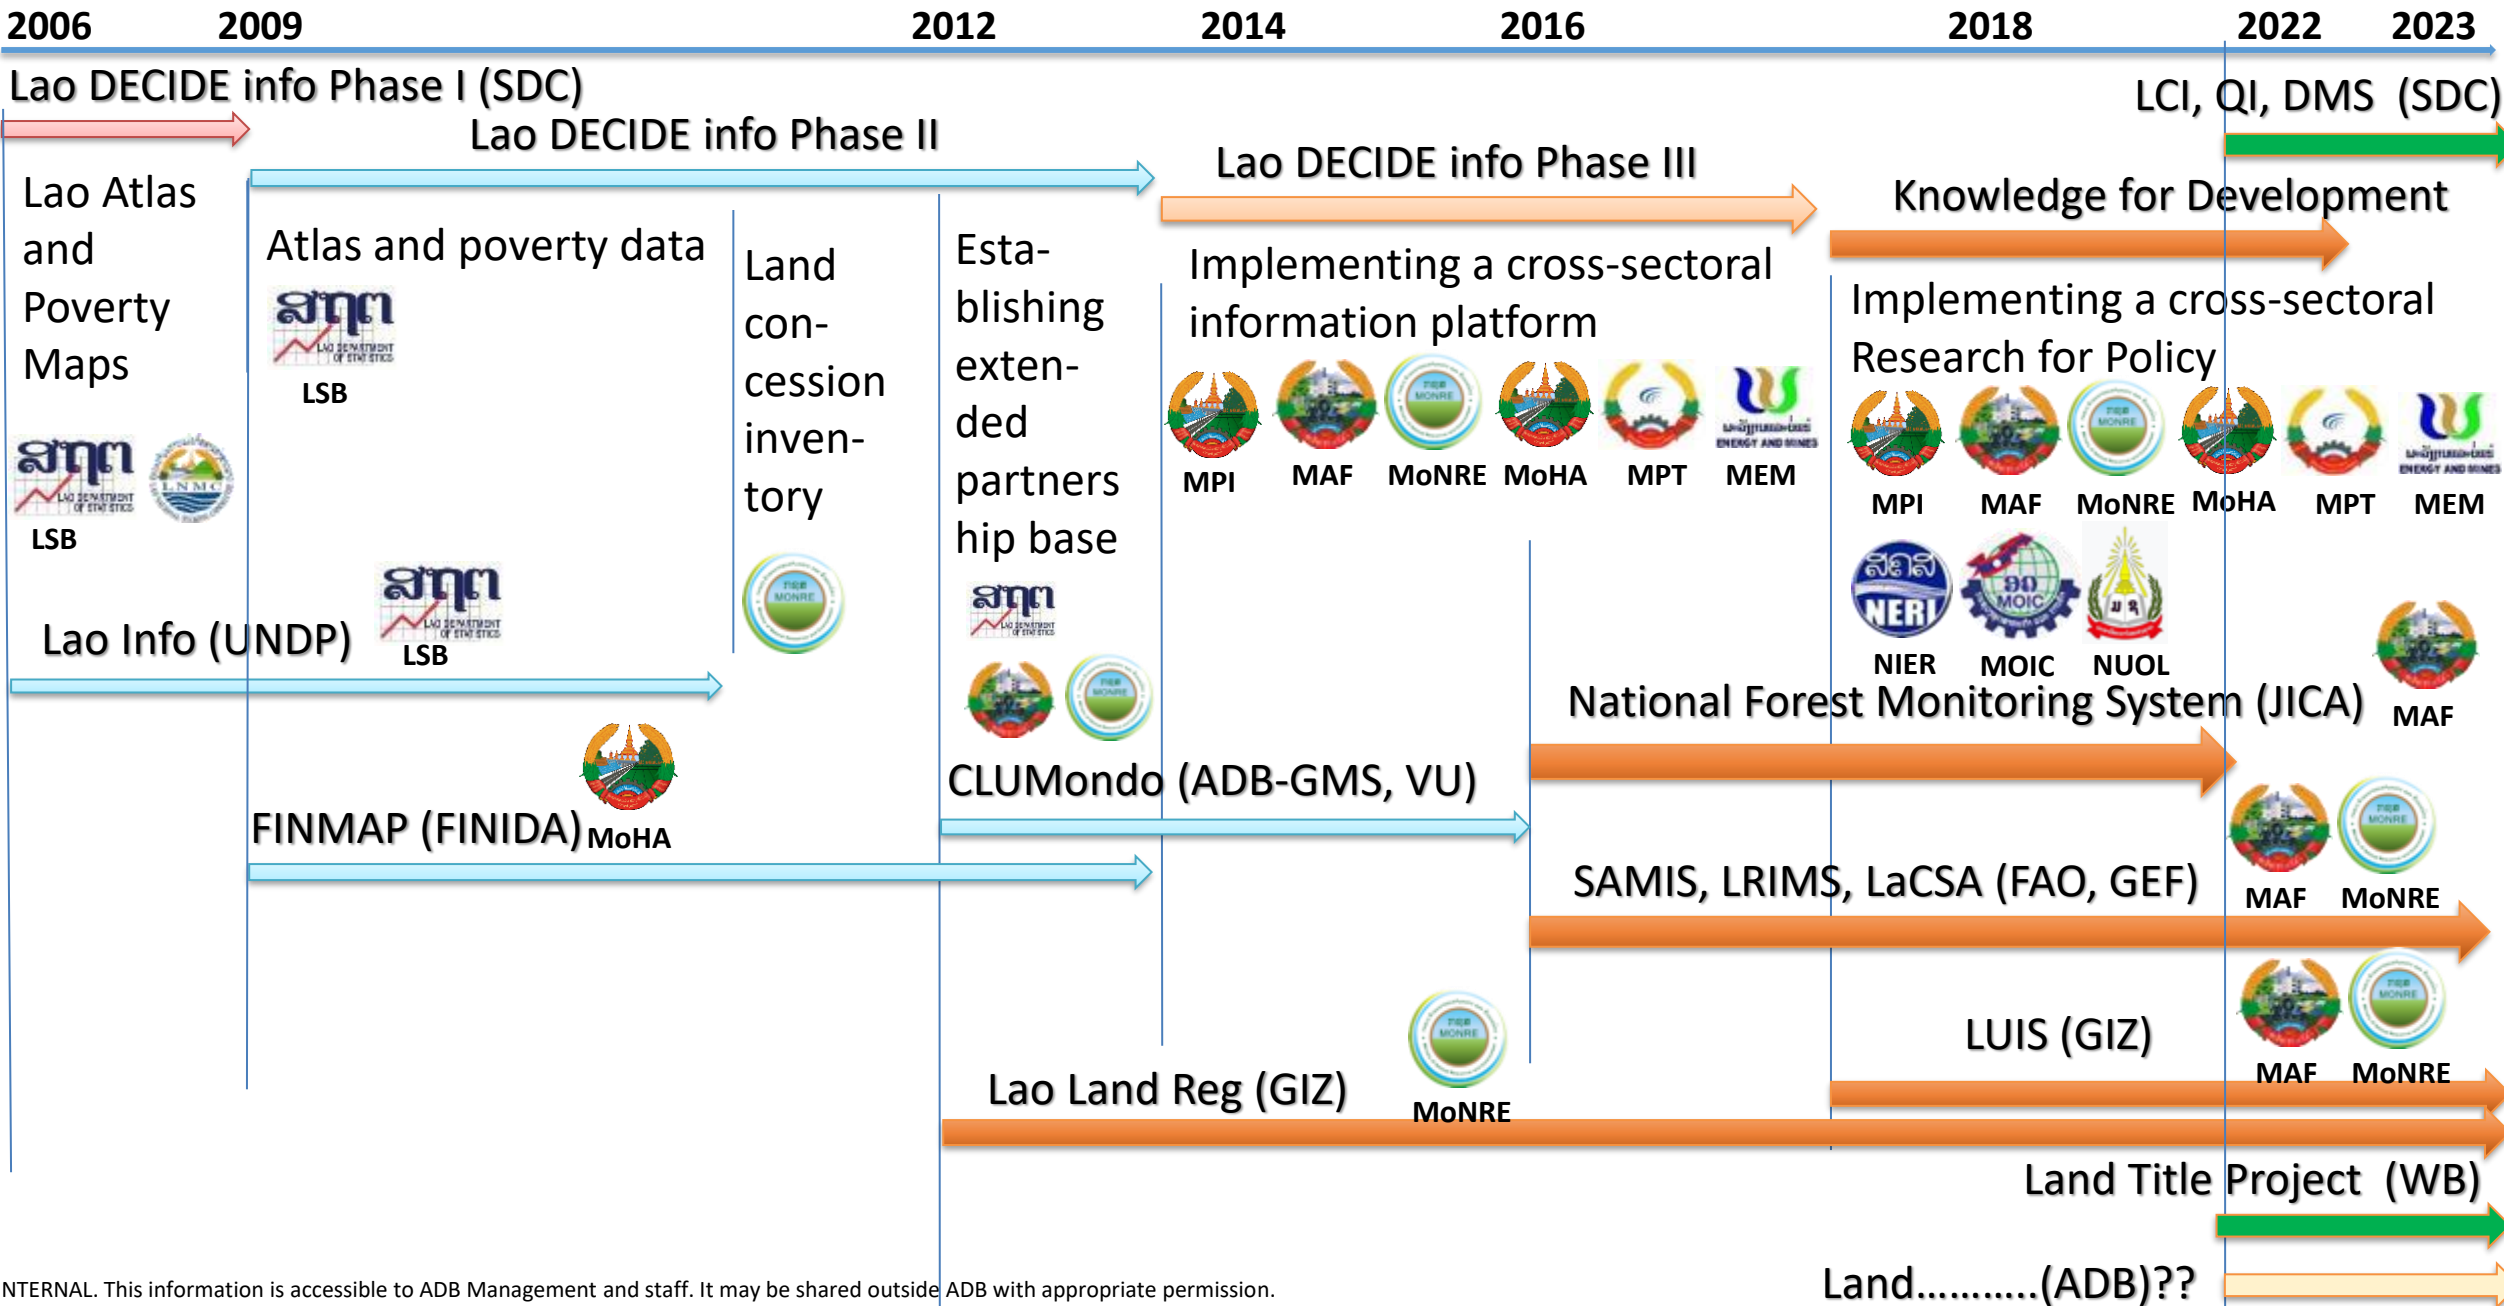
2006 2009 2012 2014 2016 2018 2022 2023

Lao DECIDE info Phase I (SDC)

LCI, QI, DMS (SDC)

Lao DECIDE info Phase II

Lao DECIDE info Phase III

Knowledge for Development

Lao Atlas and Poverty Maps

LSB

Atlas and poverty data

LSB

Land concession inventory

Establishing extended partnership base

Implementing a cross-sectoral information platform

MPI MAF MoNRE MoHA MPT MEM

Implementing a cross-sectoral Research for Policy

MPI MAF MoNRE MoHA MPT MEM

NIER MOIC NUOL

Lao Info (UNDP)

LSB

MAF

National Forest Monitoring System (JICA)

MoHA

CLUMondo (ADB-GMS, VU)

FINMAP (FINIDA)

MAF MoNRE

SAMIS, LRIMS, LaCSA (FAO, GEF)

LUIS (GIZ)

MAF MoNRE

Lao Land Reg (GIZ)

MoNRE

Land Title Project (WB)

NTERNAL. This information is accessible to ADB Management and staff. It may be shared outside ADB with appropriate permission.

Land..........(ADB)??